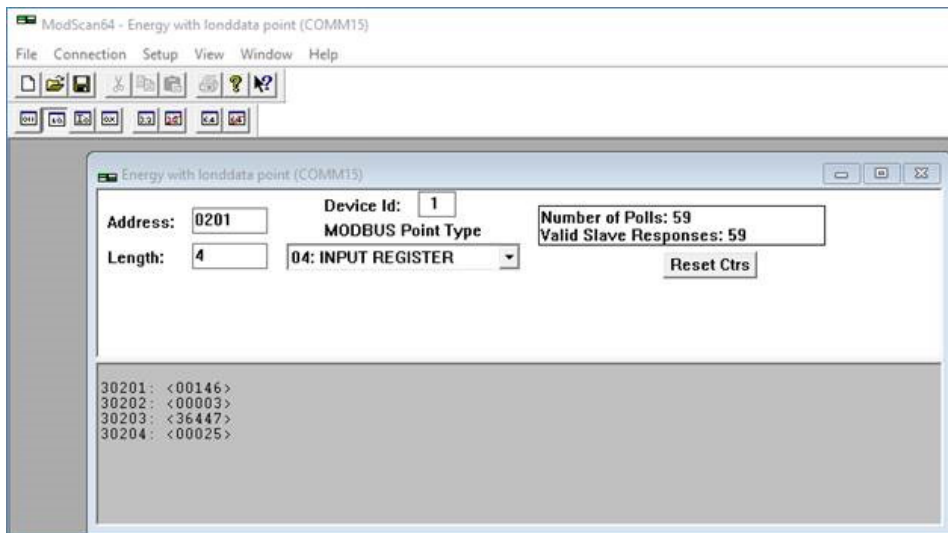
ModScan64 - Energy with londdata point (COMM15)

File Connection Setup View Window Help

Energy with londdata point (COMM15)

Address: 0201

Device Id: 1

MODBUS Point Type

Length: 4

04: INPUT REGISTER

Number of Polls: 59
Valid Slave Responses: 59

Reset Ctrs

30201: <00146>
30202: <00003>
30203: <36447>
30204: <00025>